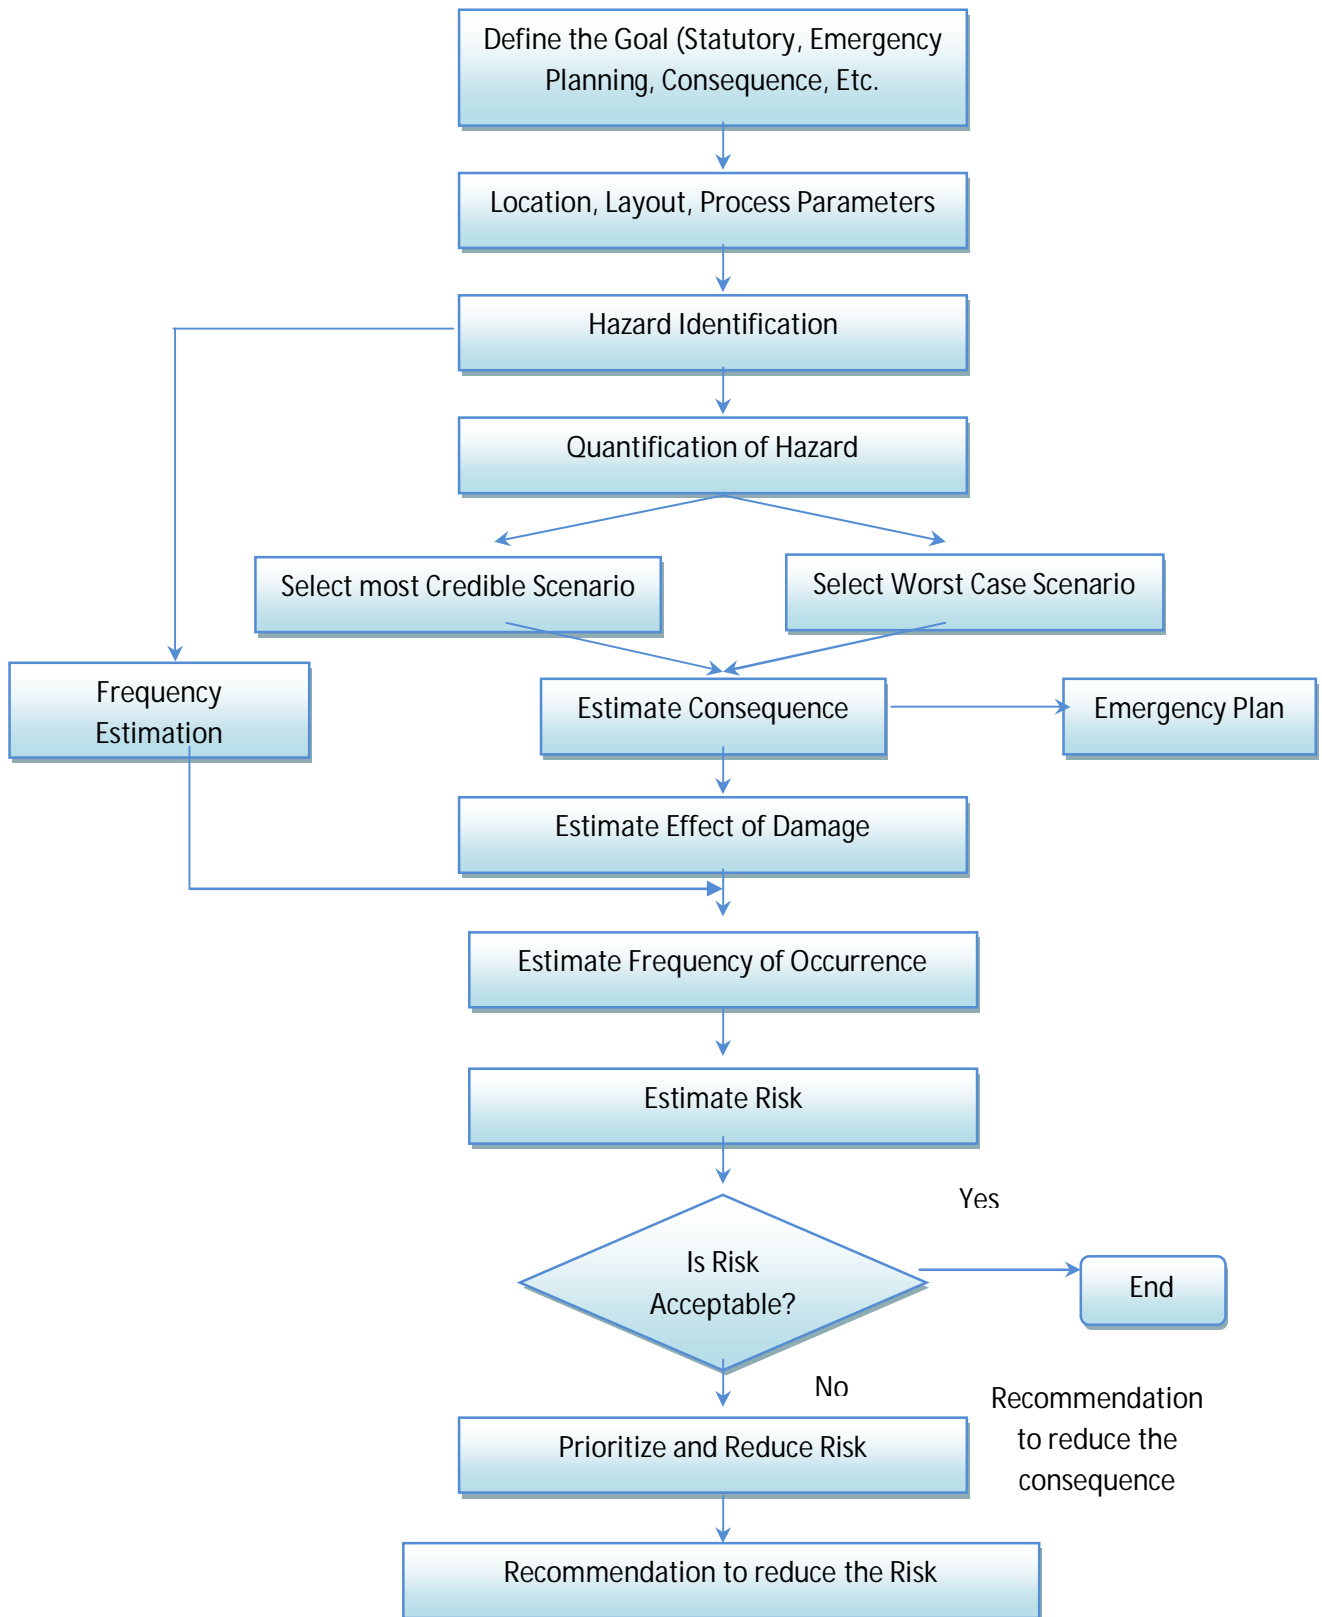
Define the Goal (Statutory, Emergency Planning, Consequence, Etc.

Location, Layout, Process Parameters

Hazard Identification

Quantification of Hazard

Select most Credible Scenario

Select Worst Case Scenario

Frequency Estimation

Estimate Consequence

Emergency Plan

Estimate Effect of Damage

Estimate Frequency of Occurrence

Estimate Risk

Yes

Is Risk Acceptable?

End

No

Recommendation to reduce the consequence

Prioritize and Reduce Risk

Recommendation to reduce the Risk